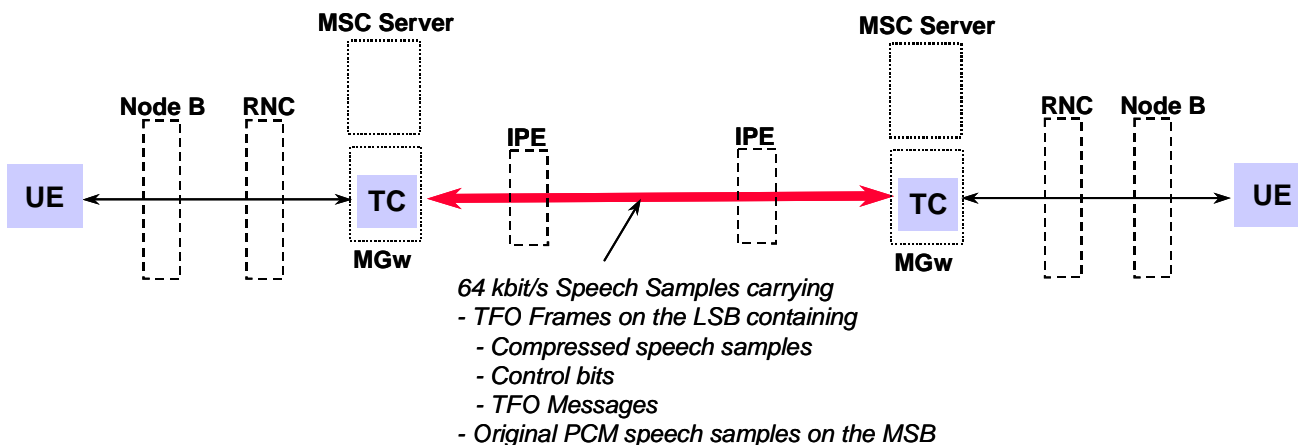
MSC Server

MSC Server

Node B

RNC

IPE

IPE

RNC

Node B

UE

TC

TC

UE

MGw

MGw

64 kbit/s Speech Samples carrying
- TFO Frames on the LSB containing
- Compressed speech samples
- Control bits
- TFO Messages
- Original PCM speech samples on the MSB